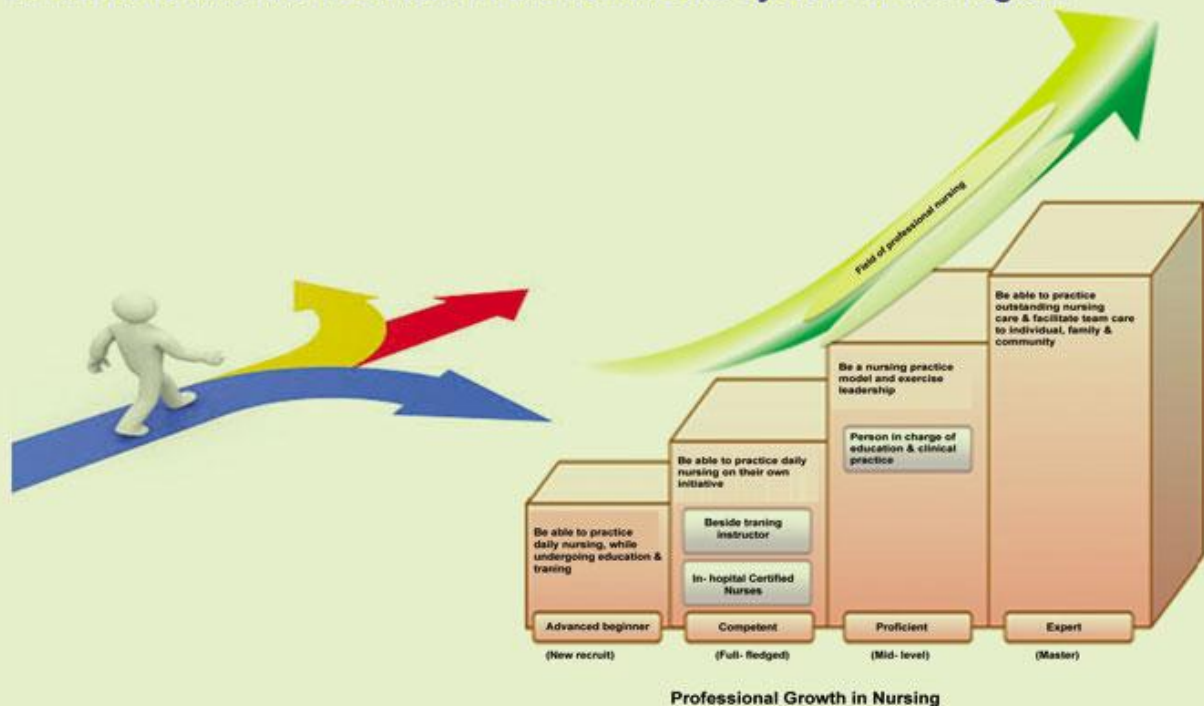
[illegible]

Field of professional nursing

Be able to practice daily nursing, while undergoing education & traning

Advanced beginner

(New recruit)

Be able to practice daily nursing on their own initiative

Beside traning instructor

In- hopital Certified Nurses

Competent

(Full- fledged)

Be a nursing practice model and exercise leadership

Person in charge of education & clinical practice

Proficient

(Mid- level)

Be able to practice outstanding nursing care & facilitate team care to individual, family & community

Expert

(Master)

Professional Growth in Nursing